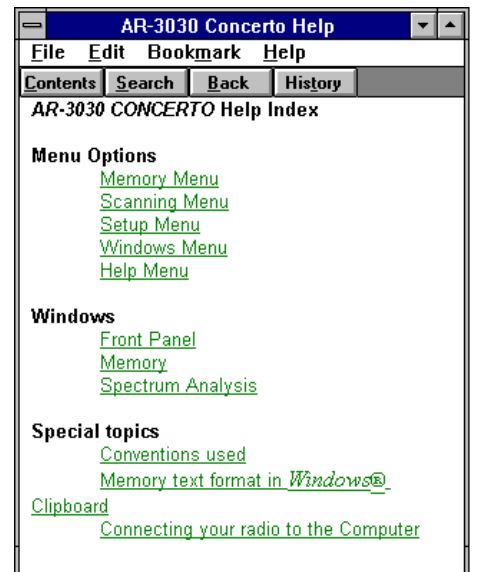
AR-3030 Concerto Help

File Edit Bookmark Help

Contents Search Back History

AR-3030 CONCERTO Help Index

Menu Options
Memory Menu
Scanning Menu
Setup Menu
Windows Menu
Help Menu

Windows
Front Panel
Memory
Spectrum Analysis

Special topics
Conventions used
Memory text format in Windows® Clipboard
Connecting your radio to the Computer